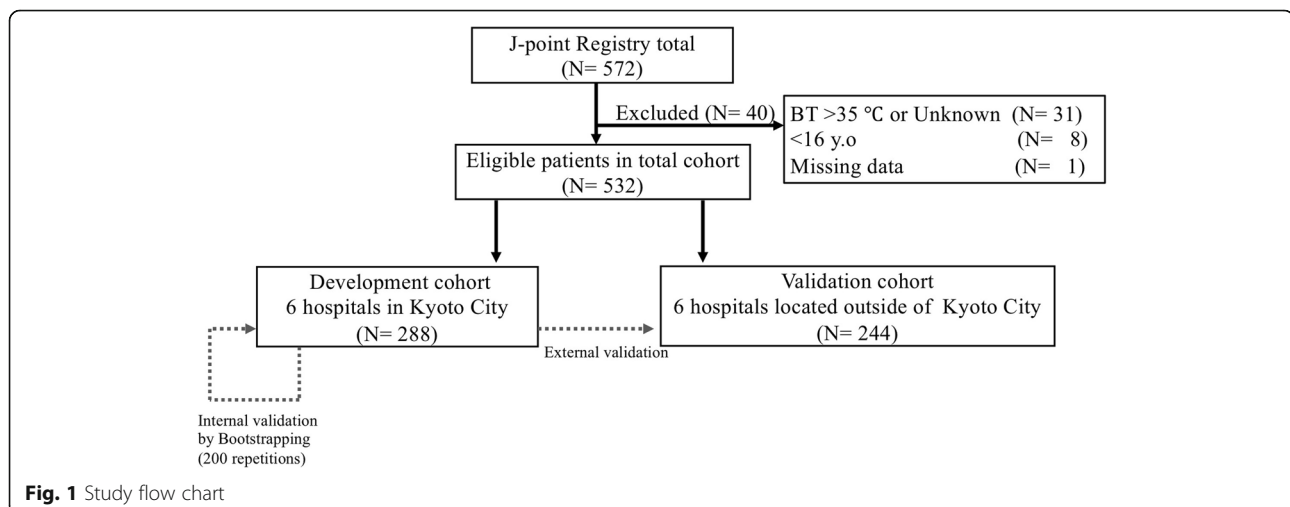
J-point Registry total
(N= 572)

Excluded (N= 40)

BT >35 ℃ or Unknown (N= 31)
<16 y.o (N= 8)
Missing data (N= 1)

Eligible patients in total cohort
(N= 532)

Development cohort
6 hospitals in Kyoto City
(N= 288)

Validation cohort
6 hospitals located outside of Kyoto City
(N= 244)

External validation

Internal validation
by Bootstrapping
(200 repetitions)

**Fig. 1** Study flow chart